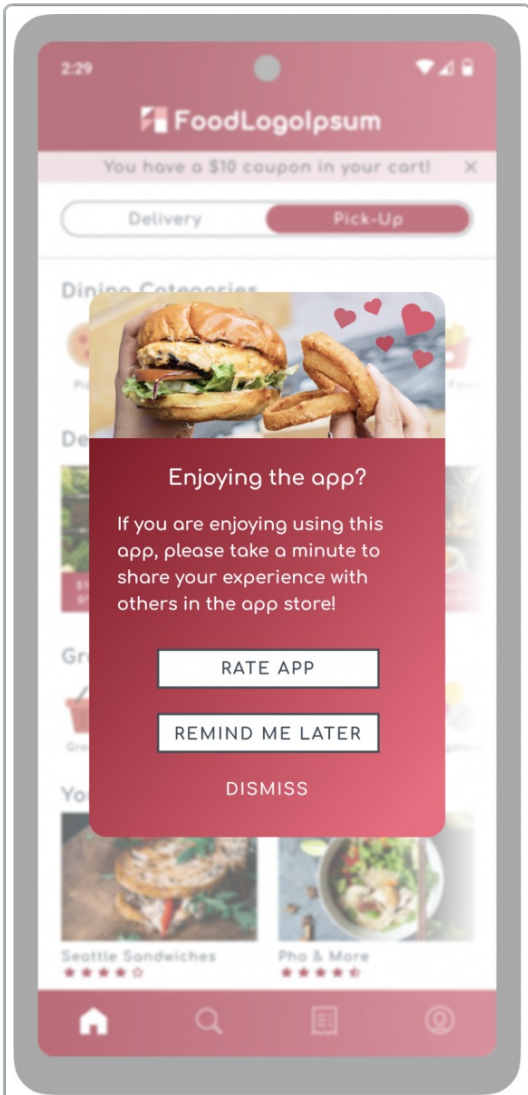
2:29

FoodLogoIpsum

You have a $10 coupon in your cart! ×

Delivery
Pick-Up

Enjoying the app?

If you are enjoying using this app, please take a minute to share your experience with others in the app store!

RATE APP

REMIND ME LATER

DISMISS

Seattle Sandwiches

Pho & More